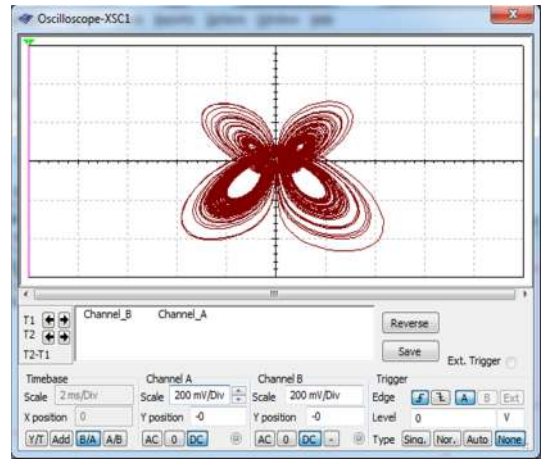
Oscilloscope-XSC1

T1
T2
T2-T1

Channel_B Channel_A

Reverse
Save
Ext. Trigger

Timebase
Scale 2 ms/Div
X position 0
Y/T Add B/A A/B

Channel A
Scale 200 mV/Div
Y position -0
AC 0 DC

Channel B
Scale 200 mV/Div
Y position -0
AC 0 DC -

Trigger
Edge A B Ext
Level 0 V
Type Sing. Nor. Auto None